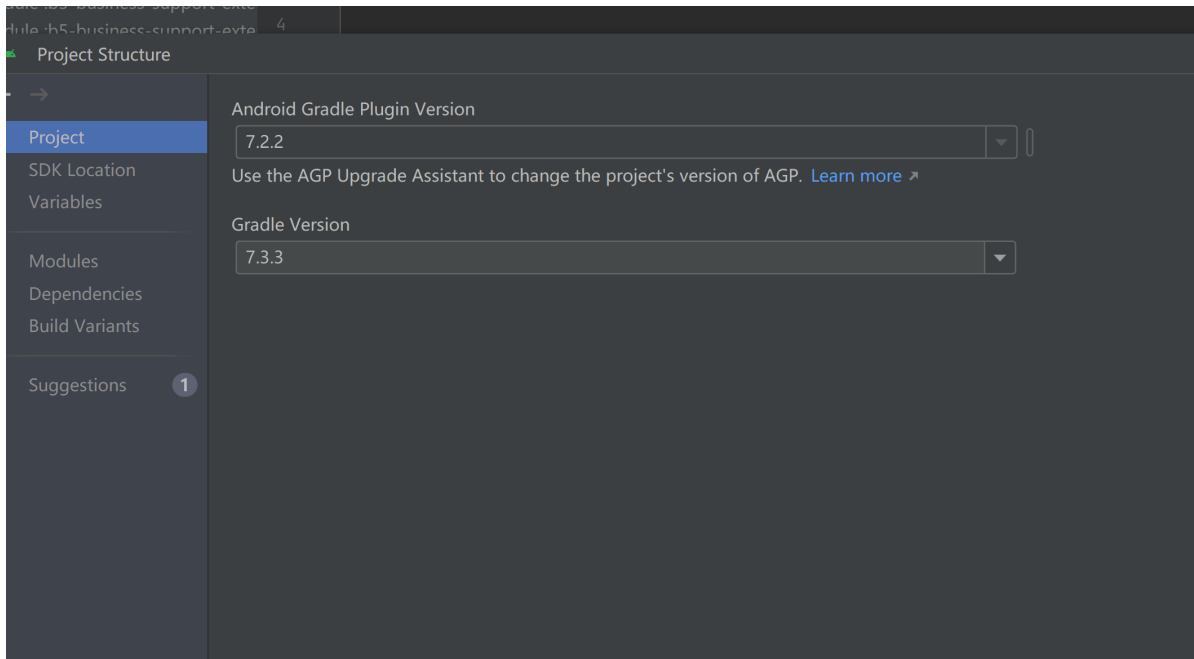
dule :b5-business-support-exte
dule :b5-business-support-exte 4

Project Structure

Project
SDK Location
Variables

Modules
Dependencies
Build Variants

Suggestions 1

Android Gradle Plugin Version
7.2.2
Use the AGP Upgrade Assistant to change the project's version of AGP. Learn more ↗

Gradle Version
7.3.3